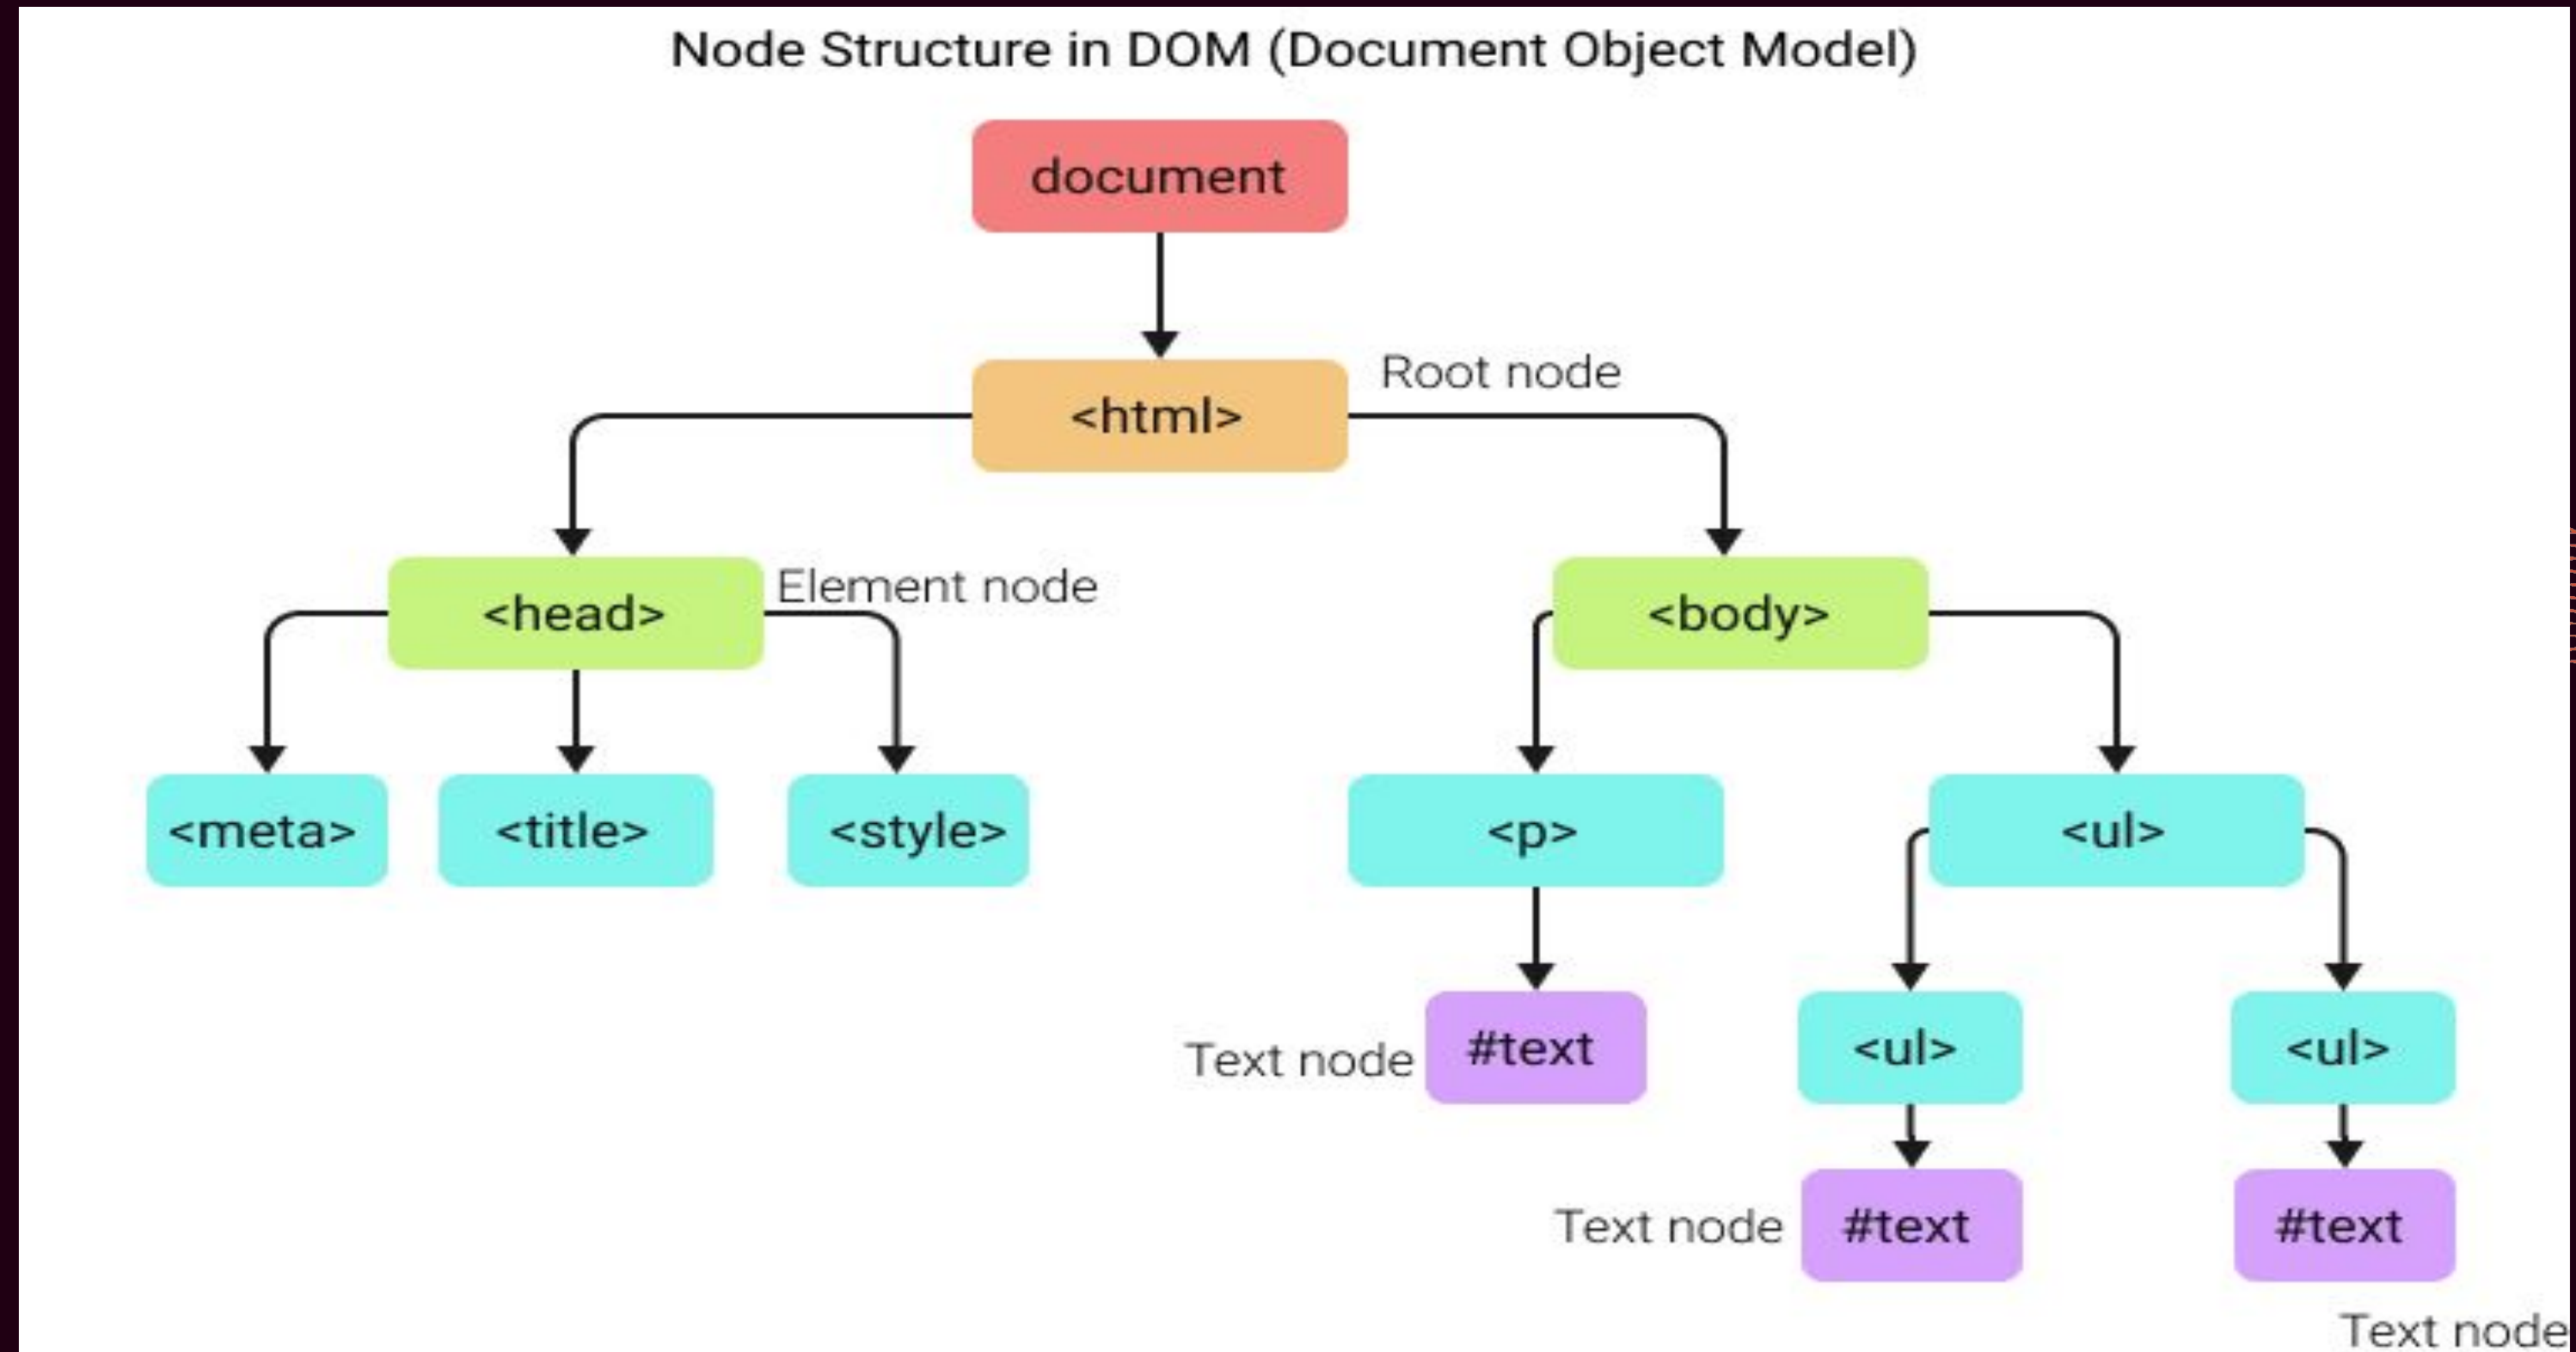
Node Structure in DOM (Document Object Model)

document

<html>

Root node

<head>

Element node

<body>

<meta>

<title>

<style>

<p>

<ul>

Text node

#text

<ul>

<ul>

Text node

#text

#text

Text node